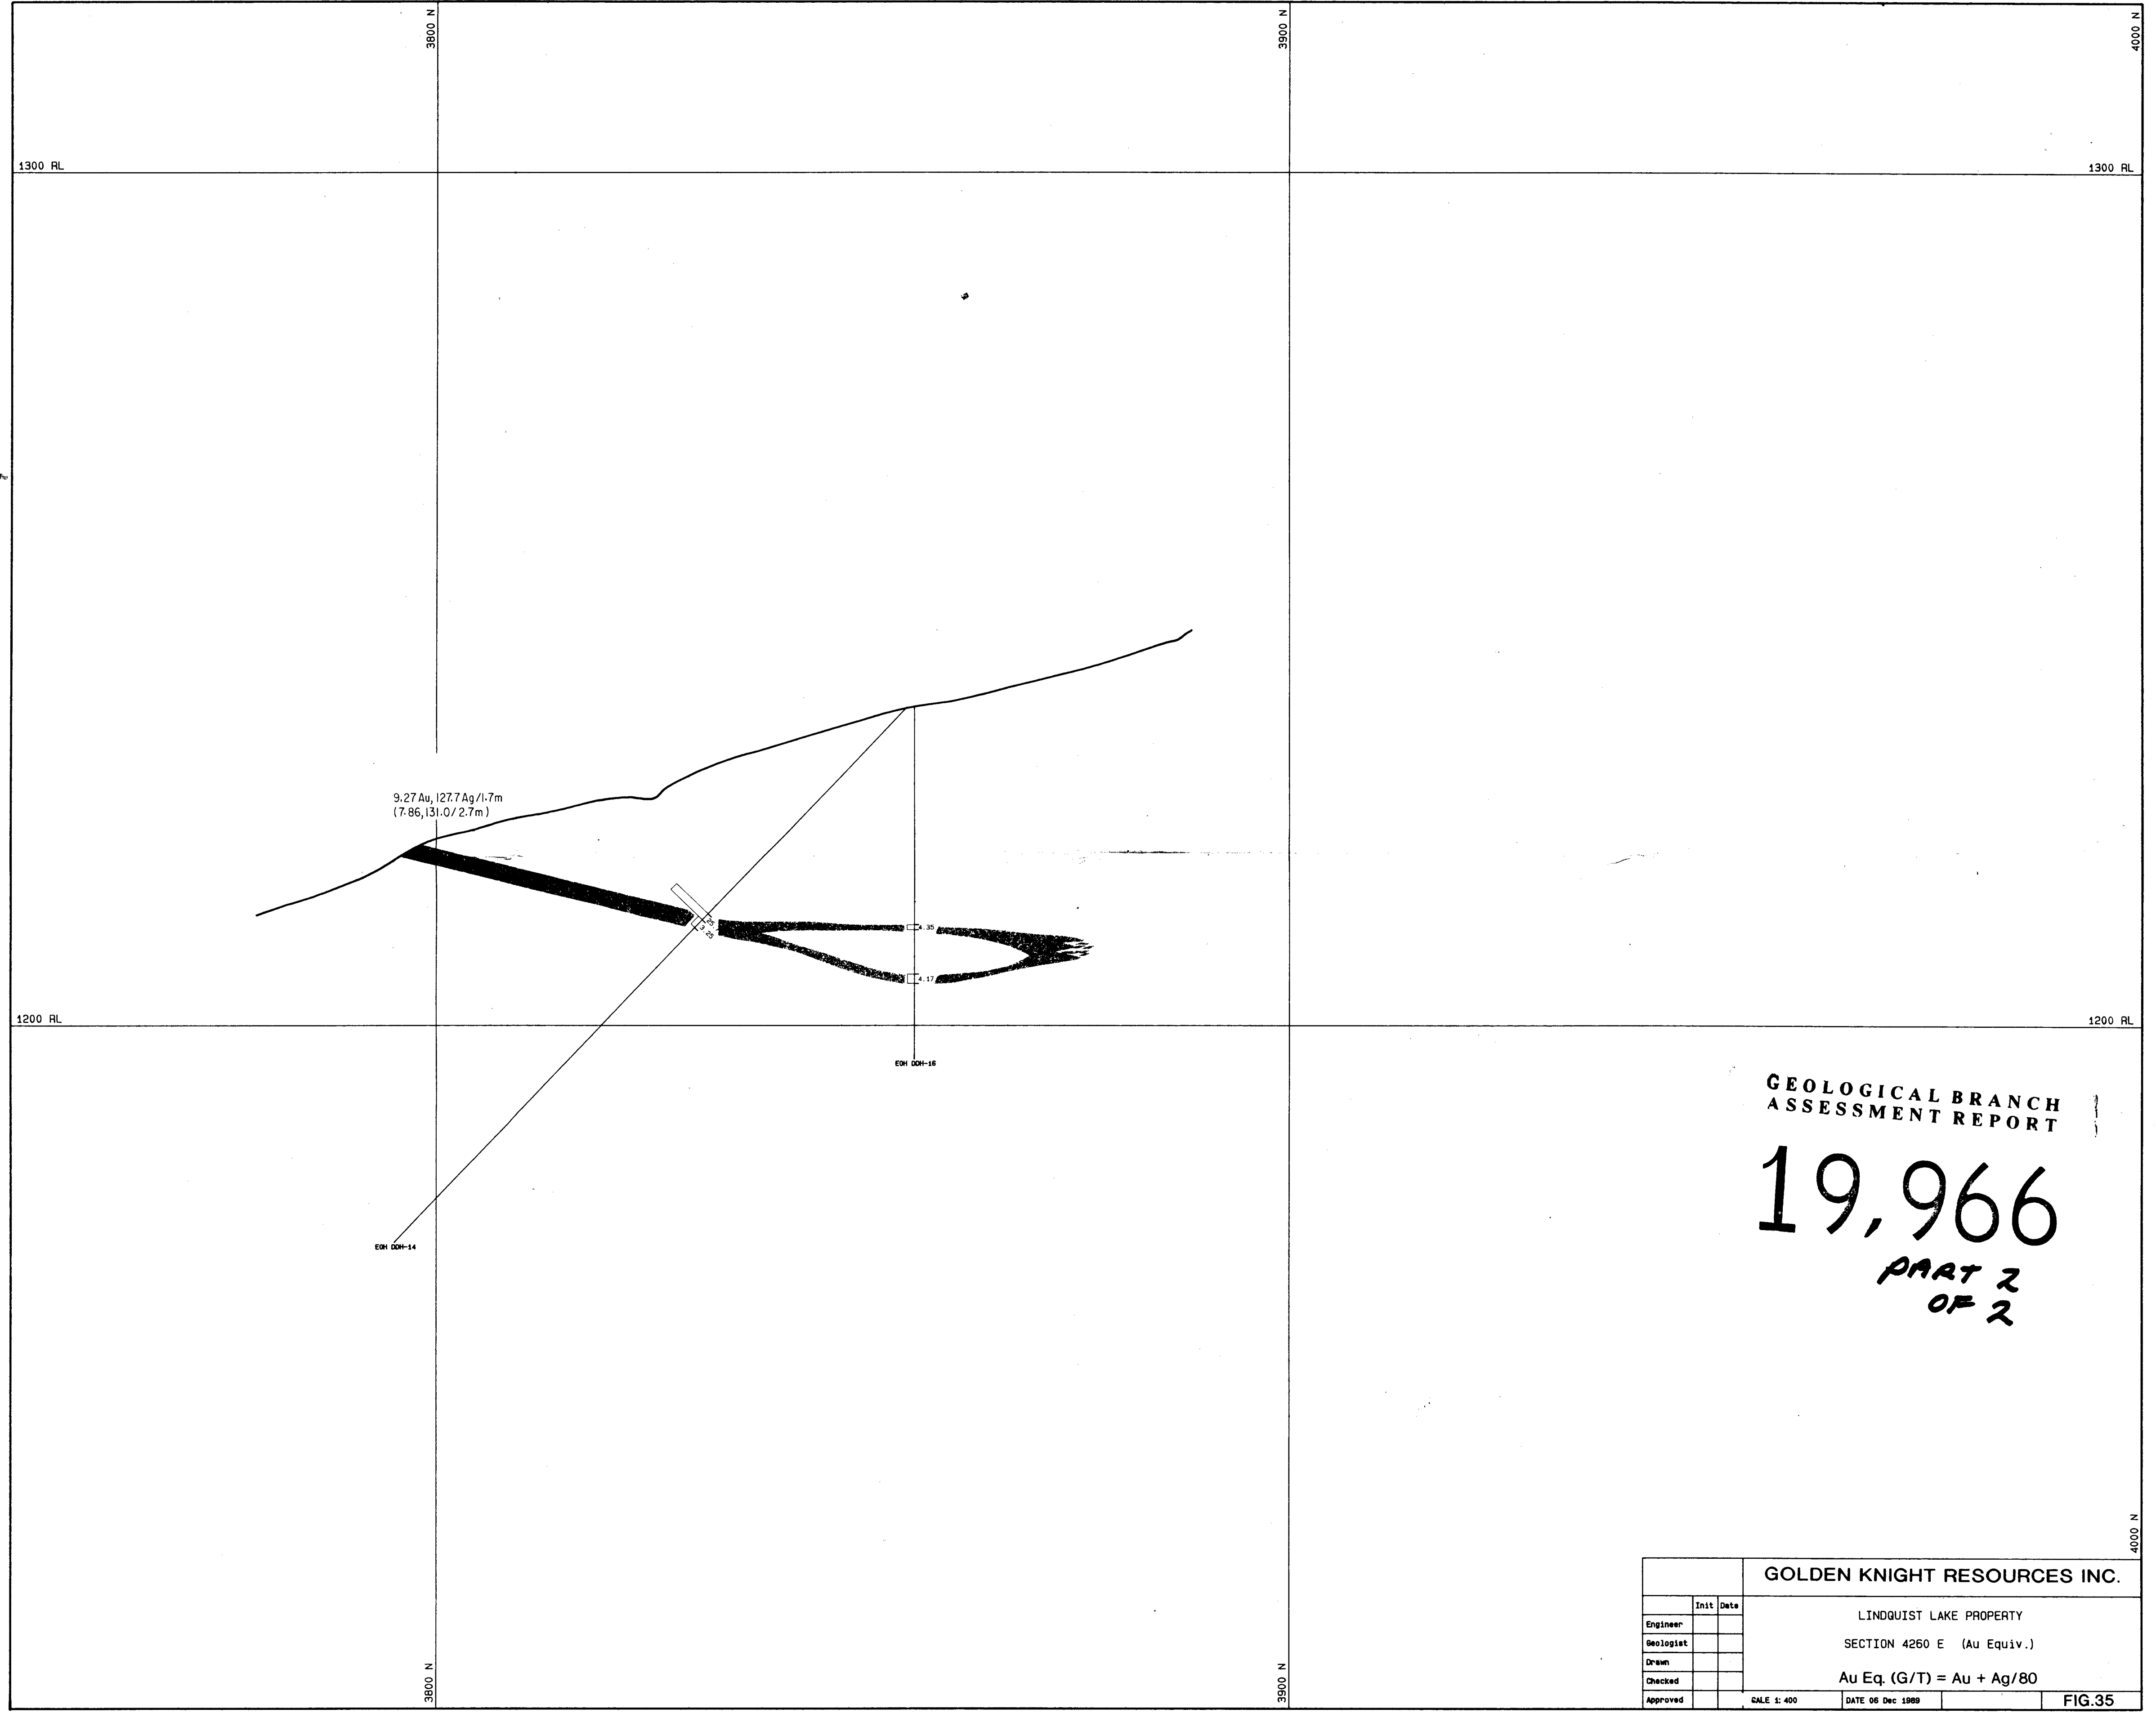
3800 N

3900 N

4000 N

1300 RL

1300 RL

9.27 Au, 127.7 Ag/1.7m
(7.86, 131.0/2.7m)

3.25

4.35

4.17

1200 RL

1200 RL

EOH DDH-16

EOH DDH-14

GEOLOGICAL BRANCH
ASSESSMENT REPORT

19,966

PART 2
OF 2

4000 N

3800 N

3900 N

GOLDEN KNIGHT RESOURCES INC.

| | Init | Date |
|---|---|---|
| Engineer | | |
| Geologist | | |
| Drawn | | |
| Checked | | |
| Approved | | |

LINDQUIST LAKE PROPERTY

SECTION 4260 E (Au Equiv.)

Au Eq. (G/T) = Au + Ag/80

SCALE 1: 400

DATE 06 Dec 1989

FIG.35